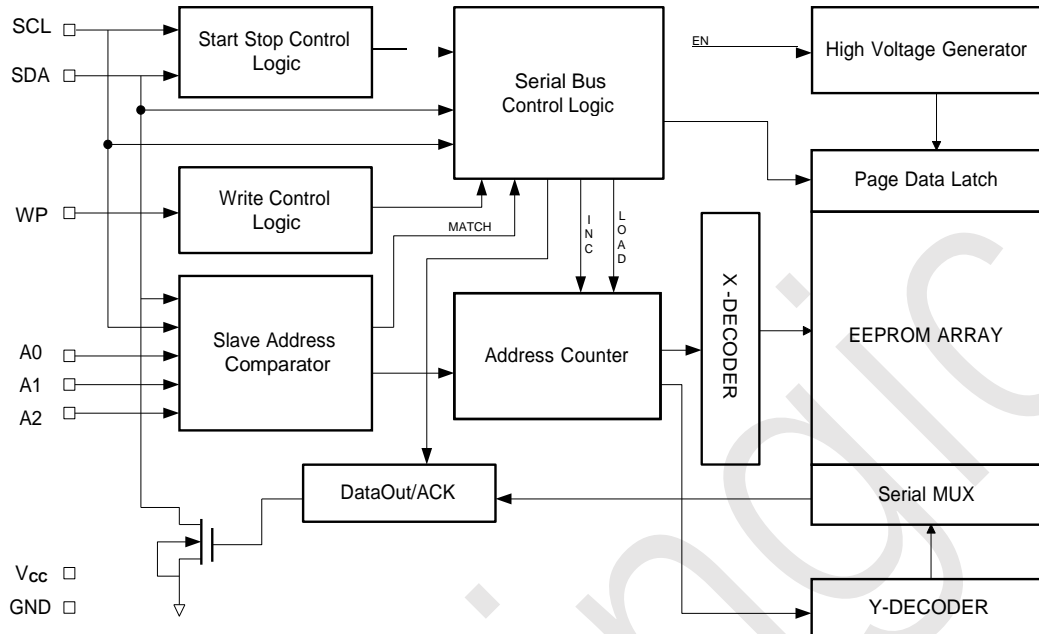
SCL
SDA
Start Stop Control Logic
Serial Bus Control Logic
EN
High Voltage Generator
Page Data Latch
WP
Write Control Logic
MATCH
INC
LOAD
X-DECODER
EEPROM ARRAY
A0
A1
A2
Slave Address Comparator
Address Counter
DataOut/ACK
Serial MUX
$V_{CC}$
GND
Y-DECODER